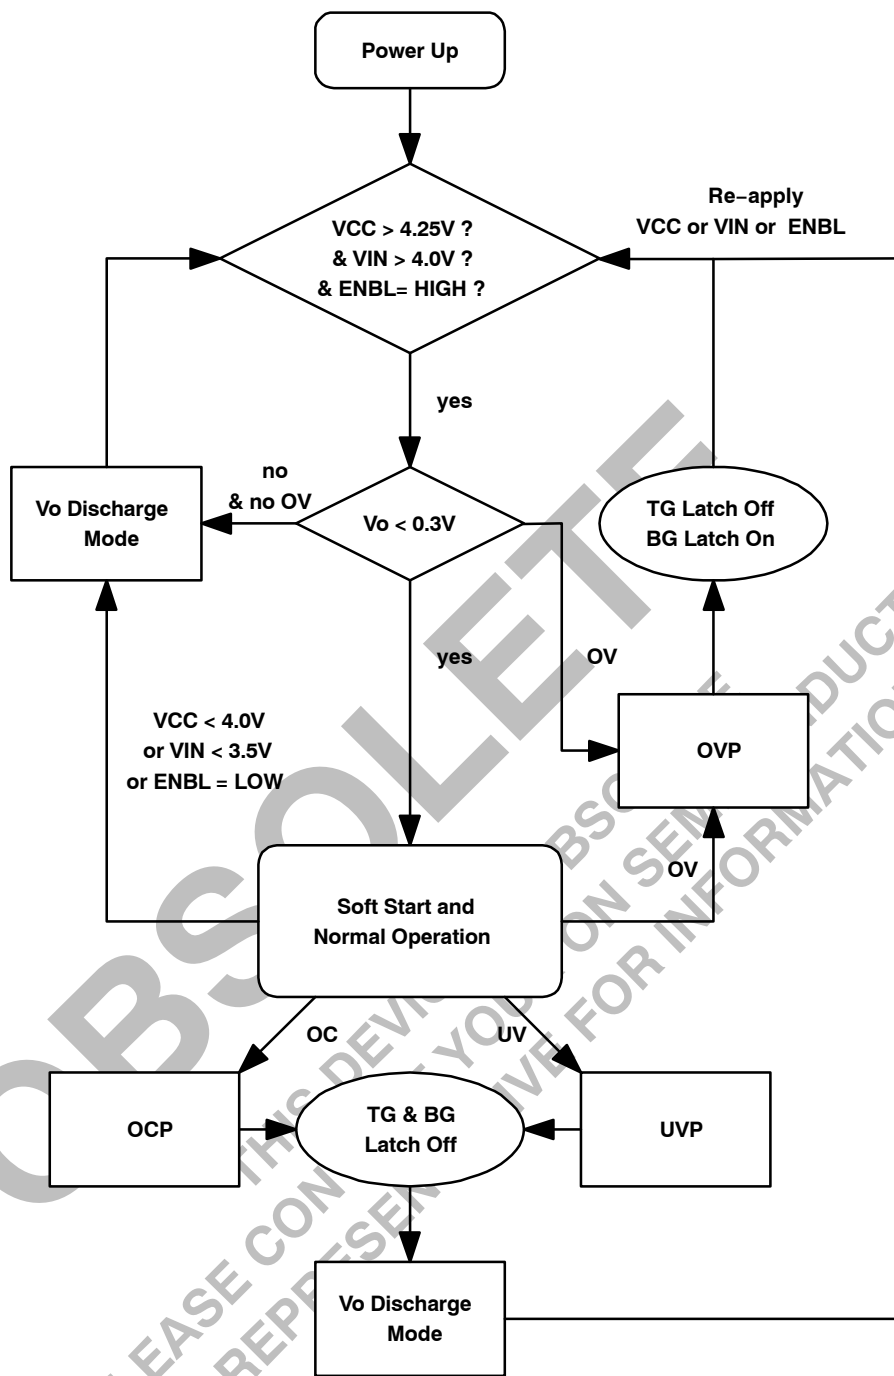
Power Up

Re−apply
VCC or VIN or ENBL

VCC > 4.25V ?
& VIN > 4.0V ?
& ENBL= HIGH ?

yes

no
& no OV

Vo Discharge
Mode

Vo < 0.3V

TG Latch Off
BG Latch On

yes

OV

VCC < 4.0V
or VIN < 3.5V
or ENBL = LOW

OVP

OV

Soft Start and
Normal Operation

OC

UV

OCP

TG & BG
Latch Off

UVP

Vo Discharge
Mode

OBSOLETE

THIS DEVICE IS OBSOLETE PRODUCT
PLEASE CONTACT YOUR ON SEMI
REPRESENTATIVE FOR INFORMATION